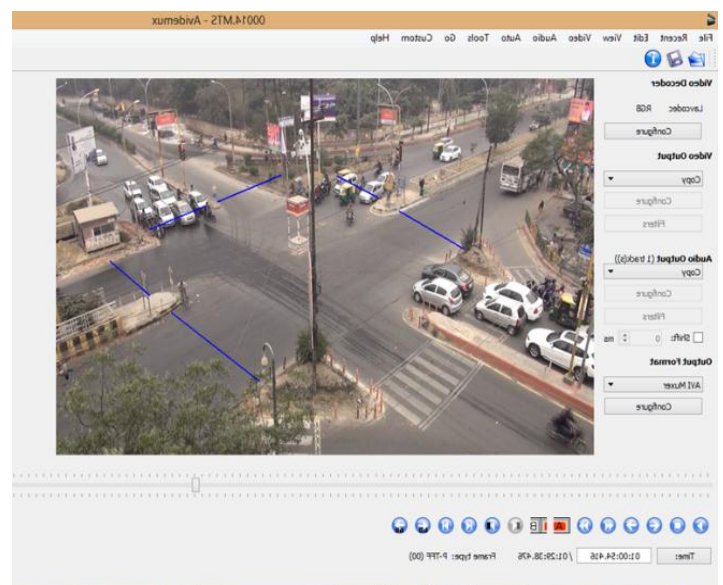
00014.MTS - Avidemux

File Recent Edit View Video Audio Auto Tools Go Custom Help

Video Decoder
Lavcodec RGB
Configure

Video Output
Copy
Configure
Filters

Audio Output (1 track(s))
Copy
Configure
Filters
Shift: 0 ms

Output Format
AVI Muxer
Configure

Time: 01:00:54.416 / 01:28:38.476 Frame type: P-TFF (00)